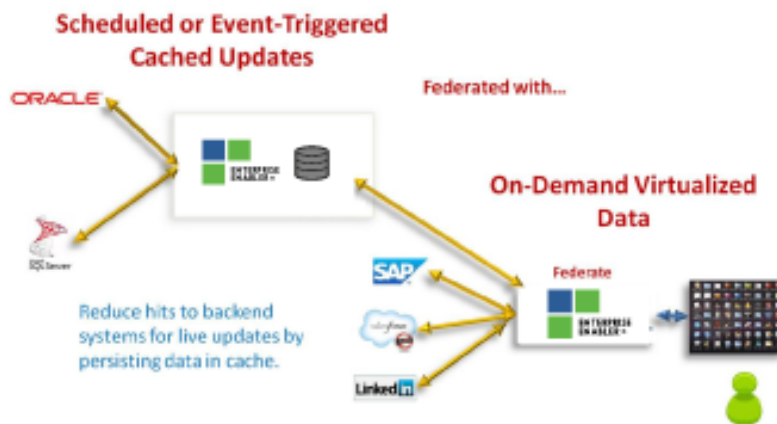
Scheduled or Event-Triggered Cached Updates

ORACLE

SQL Server

ENTERPRISE ENABLER

Federated with...

On-Demand Virtualized Data

SAP

salesforce

LinkedIn

Federate

ENTERPRISE ENABLER

Reduce hits to backend systems for live updates by persisting data in cache.